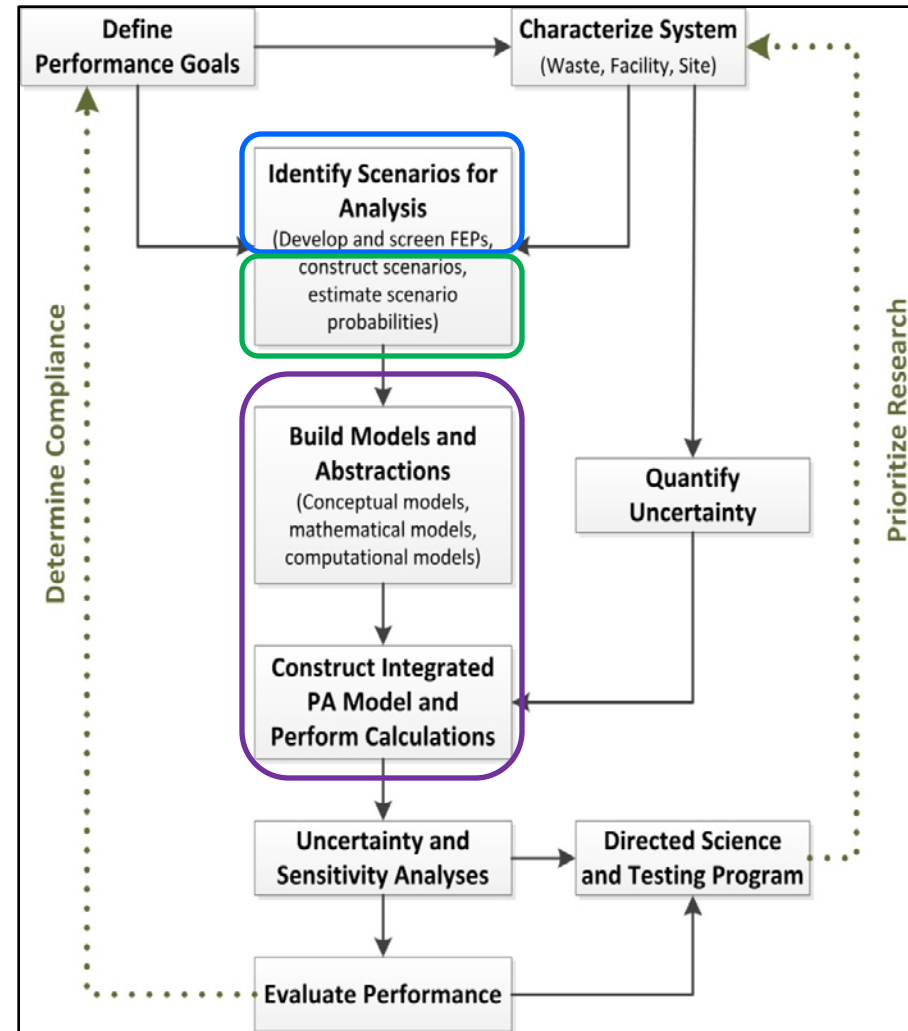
Define Performance Goals

Characterize System
(Waste, Facility, Site)

Identify Scenarios for Analysis
(Develop and screen FEPs, construct scenarios, estimate scenario probabilities)

Build Models and Abstractions
(Conceptual models, mathematical models, computational models)

Quantify Uncertainty

Construct Integrated PA Model and Perform Calculations

Uncertainty and Sensitivity Analyses

Directed Science and Testing Program

Evaluate Performance

Determine Compliance

Prioritize Research